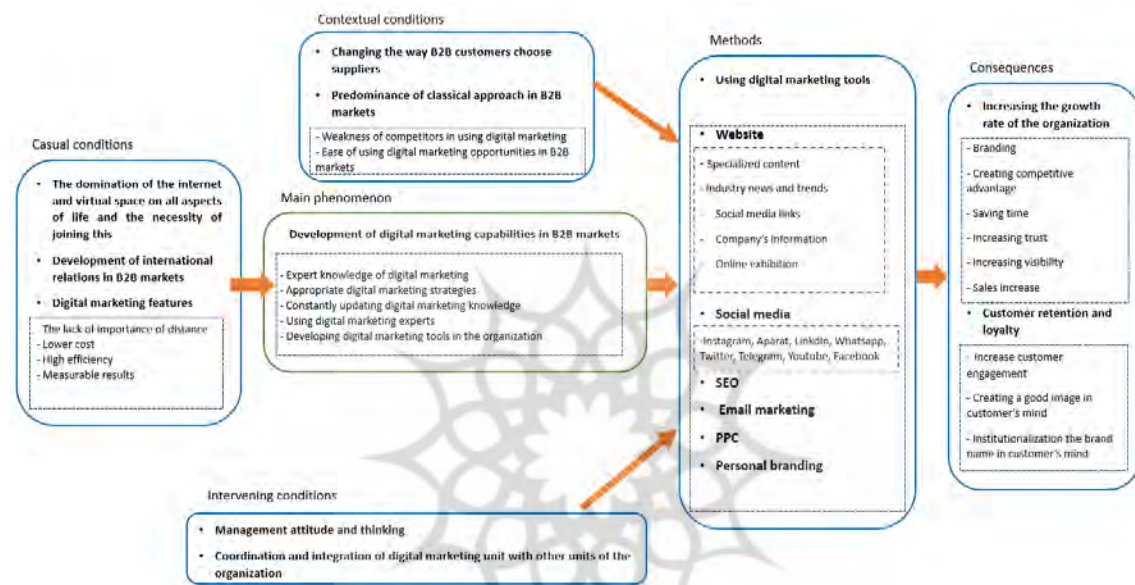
Contextual conditions

• Changing the way B2B customers choose suppliers

• Predominance of classical approach in B2B markets

- Weakness of competitors in using digital marketing
- Ease of using digital marketing opportunities in B2B markets

Casual conditions

• The domination of the internet and virtual space on all aspects of life and the necessity of joining this

• Development of international relations in B2B markets

• Digital marketing features

The lack of importance of distance
- Lower cost
- High efficiency
- Measurable results

Main phenomenon

Development of digital marketing capabilities in B2B markets

- Expert knowledge of digital marketing
- Appropriate digital marketing strategies
- Constantly updating digital marketing knowledge
- Using digital marketing experts
- Developing digital marketing tools in the organization

Intervening conditions

• Management attitude and thinking

• Coordination and integration of digital marketing unit with other units of the organization

Methods

• Using digital marketing tools

• Website

- Specialized content
- Industry news and trends
- Social media links
- Company's information
- Online exhibition

• Social media

-Instagram, Aparat, Linkdin, Whatsapp, Twitter, Telegram, Youtube, Facebook

• SEO

• Email marketing

• PPC

• Personal branding

Consequences

• Increasing the growth rate of the organization

- Branding
- Creating competitive advantage
- Saving time
- Increasing trust
- Increasing visibility
- Sales increase

• Customer retention and loyalty

- Increase customer engagement
- Creating a good image in customer's mind
- Institutionalization the brand name in customer's mind